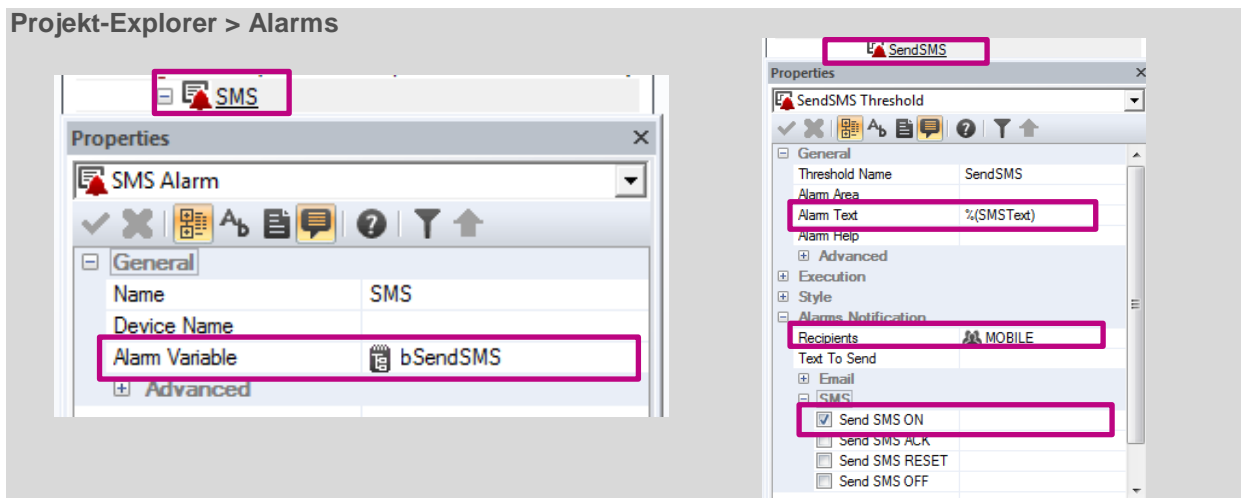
Projekt-Explorer > Alarms

⊟ SMS

Properties ✕

SMS Alarm

⊟ General

| | |
|---|---|
| Name | SMS |
| Device Name | |
| Alarm Variable | bSendSMS |

⊞ Advanced

SendSMS

Properties ✕

SendSMS Threshold

⊟ General

| | |
|---|---|
| Threshold Name | SendSMS |
| Alarm Area | |
| Alarm Text | %(SMSText) |
| Alarm Help | |

⊞ Advanced

⊞ Execution

⊞ Style

⊟ Alarms Notification

| | |
|---|---|
| Recipients | MOBILE |
| Text To Send | |

⊞ Email

⊟ SMS

Send SMS ON

Send SMS ACK

Send SMS RESET

Send SMS OFF